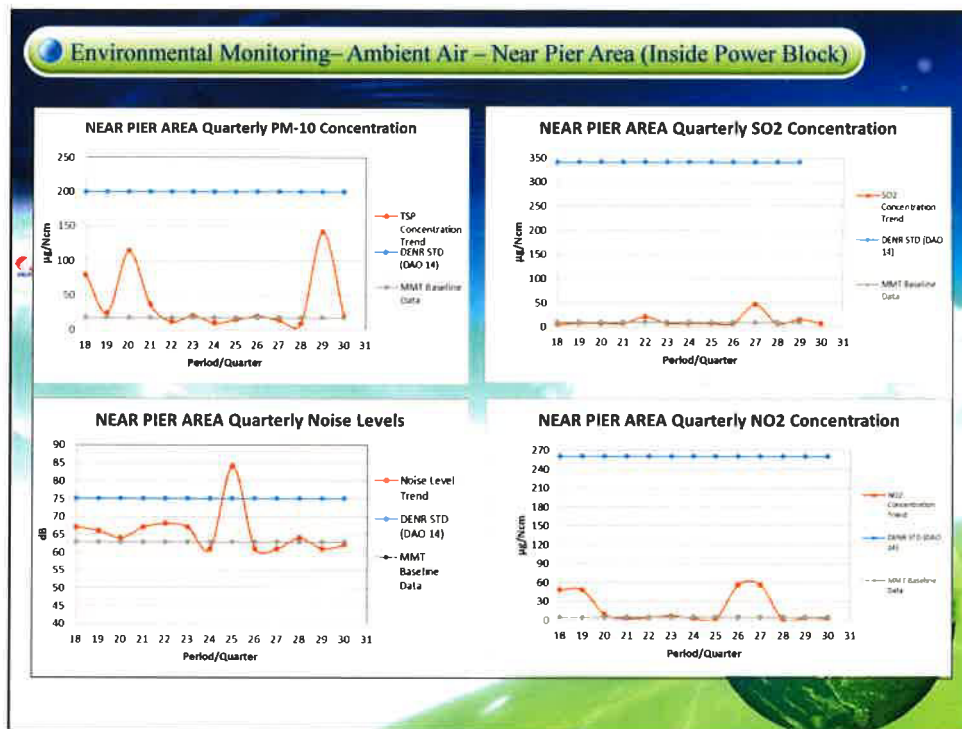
Environmental Monitoring– Ambient Air – Near Pier Area (Inside Power Block)

NEAR PIER AREA Quarterly PM-10 Concentration

250
200
150
100
50
0

µg/Ncm

18 19 20 21 22 23 24 25 26 27 28 29 30 31

Period/Quarter

TSP Concentration Trend
DENR STD (DAO 14)
MMT Baseline Data

NEAR PIER AREA Quarterly SO2 Concentration

350
300
250
200
150
100
50
0

µg/Ncm

18 19 20 21 22 23 24 25 26 27 28 29 30 31

Period/Quarter

SO2 Concentration Trend
DENR STD (DAO 14)
MMT Baseline Data

NEAR PIER AREA Quarterly Noise Levels

90
85
80
75
70
65
60
55
50
45
40

dB

18 19 20 21 22 23 24 25 26 27 28 29 30 31

Period/Quarter

Noise Level Trend
DENR STD (DAO 14)
MMT Baseline Data

NEAR PIER AREA Quarterly NO2 Concentration

270
240
210
180
150
120
90
60
30
0

µg/Ncm

18 19 20 21 22 23 24 25 26 27 28 29 30 31

Period/Quarter

NO2 Concentration Trend
DENR STD (DAO 14)
MMT Baseline Data